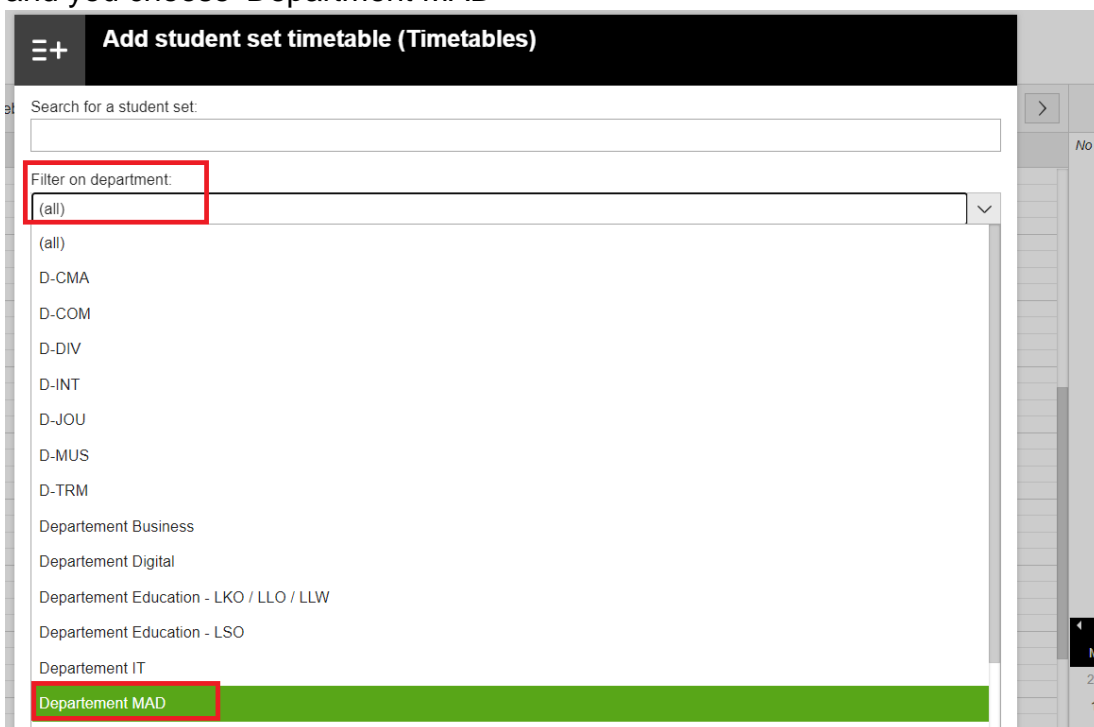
Add student set timetable (Timetables)

Search for a student set:

Filter on department:

(all)

(all)

D-CMA

D-COM

D-DIV

D-INT

D-JOU

D-MUS

D-TRM

Departement Business

Departement Digital

Departement Education - LKO / LLO / LLW

Departement Education - LSO

Departement IT

Departement MAD

No